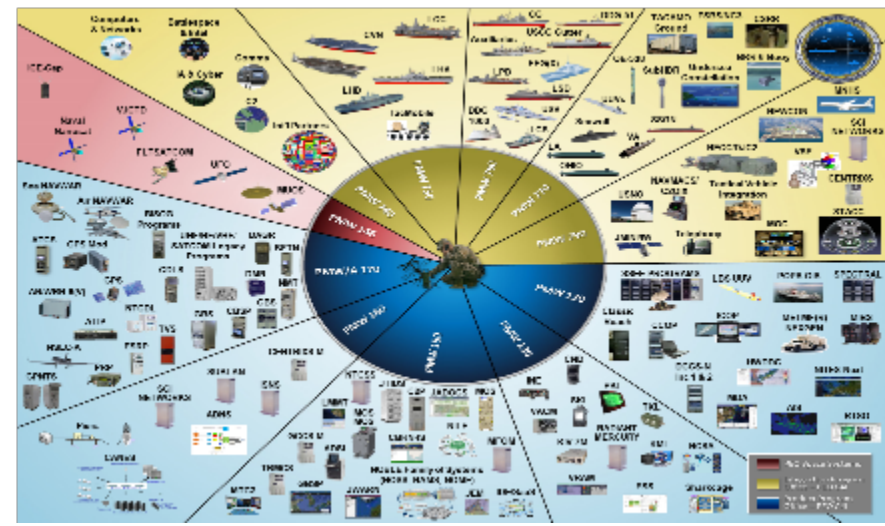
Computers & Networks

Cyberspace Global

IA & Cyber

Comms

CP

Int'l Partners

ICE-Cap

Naval Hammer

MUOS

FLTSATCOM

UFO

LHD

CVN

LCC

CG

USCG Cutter

LPD

LSD

DDG

LCS

TACMOBILE Ground

SubHDR

SSN

MH-60

SCI Networks

CENTRIXS

Telephony

Tactical Vehicle Integration

PMW 160

PMW 170

PMW 120

PMW 150

PMW 130

PMW 740

PMW 750

PMW 760

PMW 770

PMW 790

PMW/A 770

Sea NAVWAR

Air NAVWAR

GPS

TVS

DMR

NMT

CCS

ADNS

SCI Networks

NTCSS

JADOCS

MCS

Mobile Family of Systems

GCCS-M

LBS UUV

SPECTRAL

COAMPS

RADIANT MERCURY

BMS

Shorecast

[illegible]